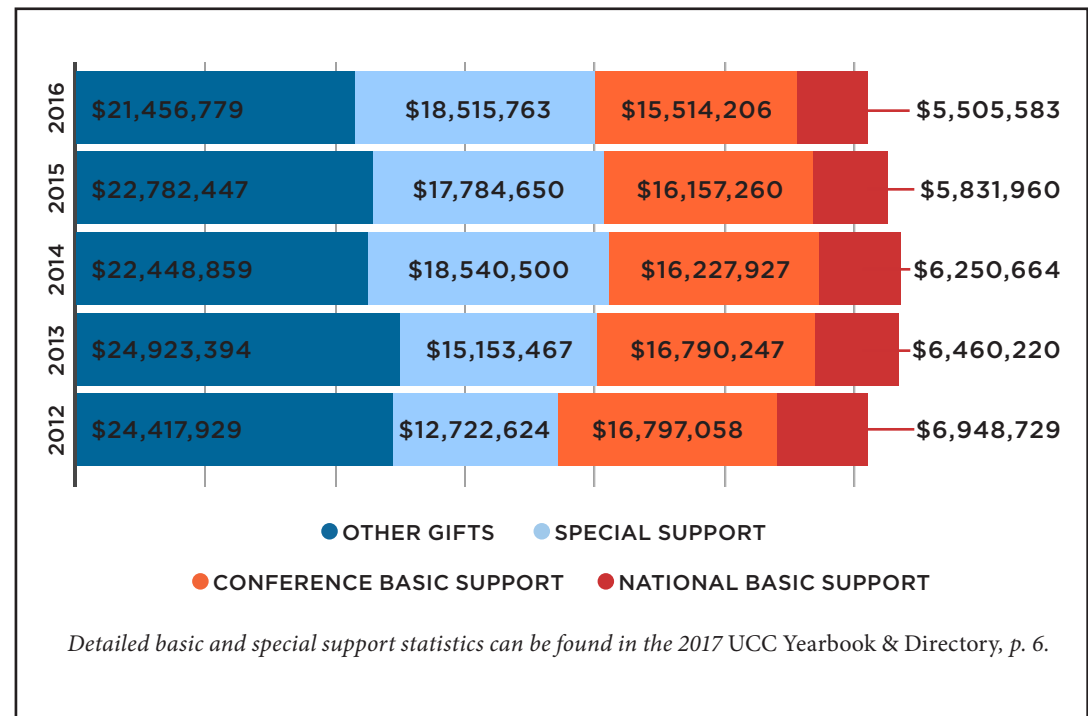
2016 $21,456,779 $18,515,763 $15,514,206 $5,505,583

2015 $22,782,447 $17,784,650 $16,157,260 $5,831,960

2014 $22,448,859 $18,540,500 $16,227,927 $6,250,664

2013 $24,923,394 $15,153,467 $16,790,247 $6,460,220

2012 $24,417,929 $12,722,624 $16,797,058 $6,948,729

OTHER GIFTS SPECIAL SUPPORT

CONFERENCE BASIC SUPPORT NATIONAL BASIC SUPPORT

Detailed basic and special support statistics can be found in the 2017 UCC Yearbook & Directory, p. 6.